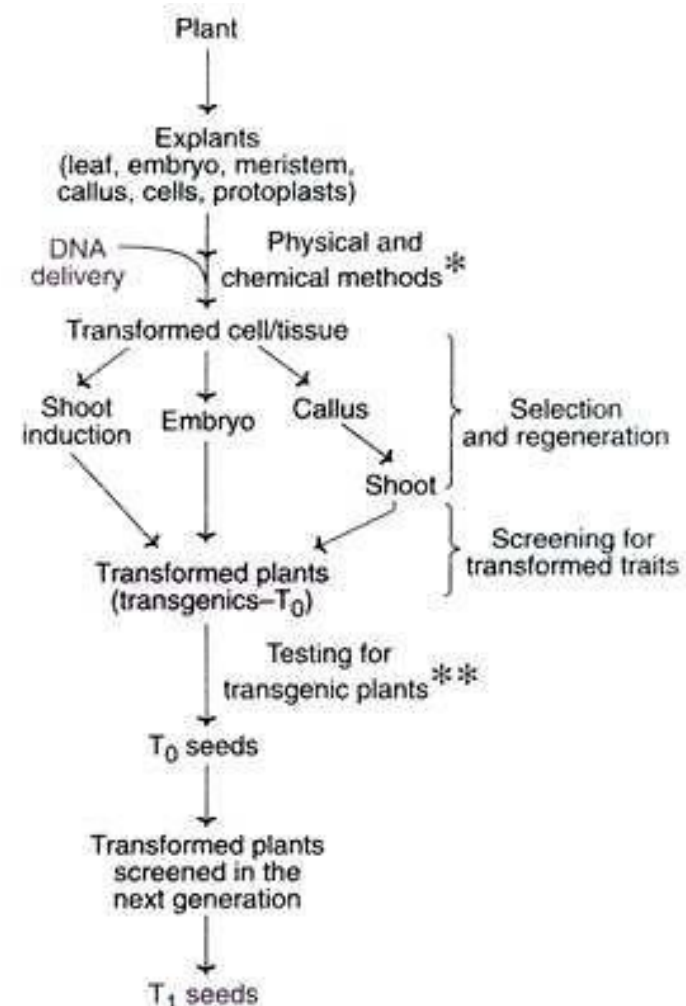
Plant

Explants
(leaf, embryo, meristem, callus, cells, protoplasts)

DNA delivery

Physical and chemical methods*

Transformed cell/tissue

Shoot induction

Embryo

Callus

Shoot

Selection and regeneration

Screening for transformed traits

Transformed plants
(transgenics–$T_0$)

Testing for transgenic plants**

$T_0$ seeds

Transformed plants screened in the next generation

$T_1$ seeds